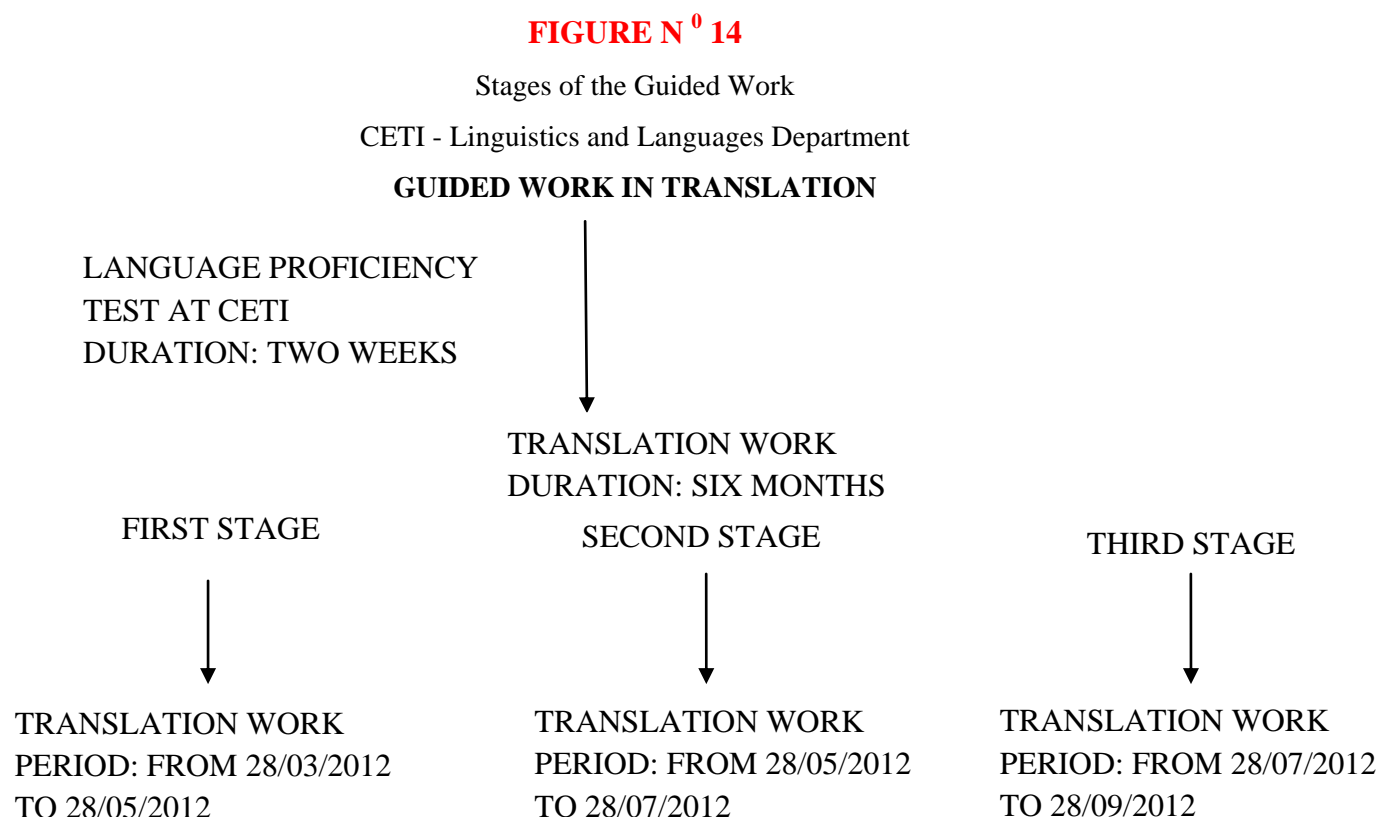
FIGURE N $^{0}$ 14

Stages of the Guided Work

CETI - Linguistics and Languages Department

GUIDED WORK IN TRANSLATION

LANGUAGE PROFICIENCY
TEST AT CETI
DURATION: TWO WEEKS

TRANSLATION WORK
DURATION: SIX MONTHS

FIRST STAGE

SECOND STAGE

THIRD STAGE

TRANSLATION WORK
PERIOD: FROM 28/03/2012
TO 28/05/2012

TRANSLATION WORK
PERIOD: FROM 28/05/2012
TO 28/07/2012

TRANSLATION WORK
PERIOD: FROM 28/07/2012
TO 28/09/2012